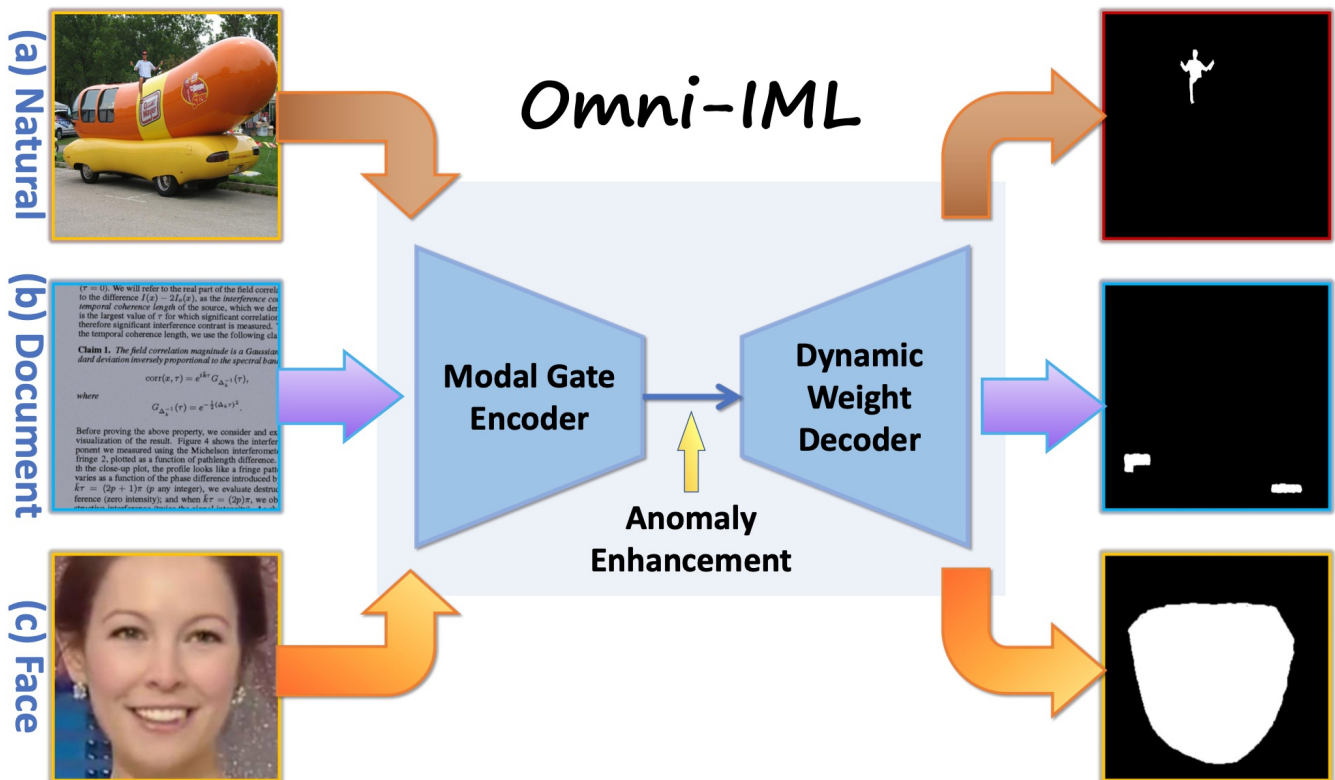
(a) Natural

(b) Document

(c) Face

Omni-IML

($\tau = 0$). We will refer to the real part of the field correla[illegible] to the difference $I(x) - 2I_o(x)$, as the interference co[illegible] temporal coherence length of the source, which we den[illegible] is the largest value of $\tau$ for which significant correlatio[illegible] therefore significant interference contrast is measured. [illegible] the temporal coherence length, we use the following cla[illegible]

Claim 1. The field correlation magnitude is a Gaussian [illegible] dard deviation inversely proportional to the spectral band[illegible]

$\text{corr}(x, \tau) = e^{ik\tau} G_{\Delta_k^{-1}}(\tau),$

where

$G_{\Delta_k^{-1}}(\tau) = e^{-\frac{1}{2}(\Delta_k \tau)^2}.$

Before proving the above property, we consider and ex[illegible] visualization of the result. Figure 4 shows the interfer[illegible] ponent we measured using the Michelson interferomet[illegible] fringe 2, plotted as a function of pathlength difference. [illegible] th the close-up plot, the profile looks like a fringe patt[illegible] varies as a function of the phase difference introduced b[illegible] $k\tau = (2p+1)\pi$ ($p$ any integer), we evaluate destruc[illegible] ference (zero intensity); and when $k\tau = (2p)\pi$, we ob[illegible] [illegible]

Modal Gate Encoder

Dynamic Weight Decoder

Anomaly Enhancement